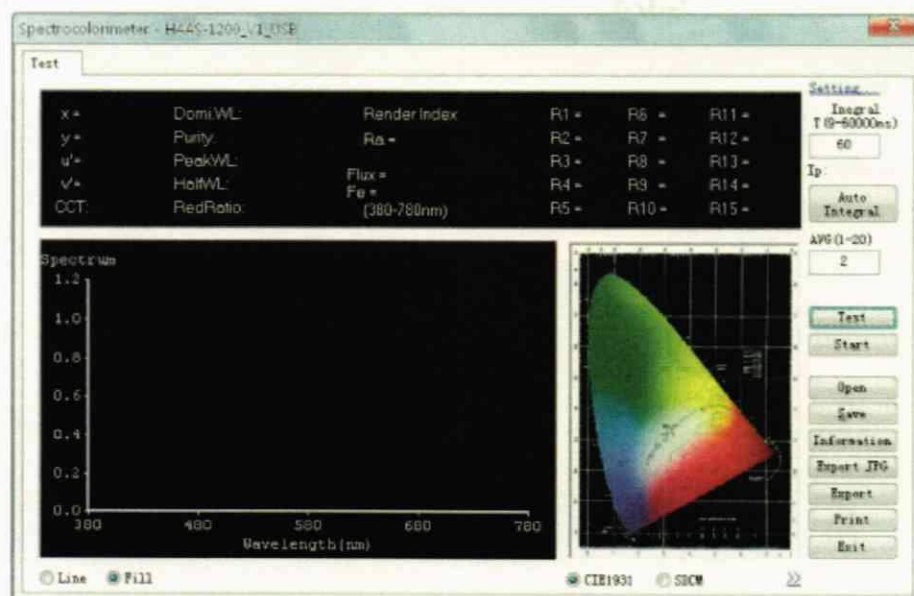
Spectrocolorimeter - HAAS-1200_V1_USB

Test

x=
y=
u'=
v'=
CCT:

Domi.WL:
Purity:
PeakWL:
HalfWL:
RedRatio:

Render Index
Ra=

Flux=
Fe=
(380-780nm)

R1=
R2=
R3=
R4=
R5=

R6=
R7=
R8=
R9=
R10=

R11=
R12=
R13=
R14=
R15=

Setting...
Inegral T(0-60000ms)
60
Ip:
Auto Integral
AVG(1-20)
2

Spectrum
1.2
1.0
0.8
0.6
0.4
0.2
0.0
380
480
580
680
780
Wavelength(nm)

Test
Start
Open
Save
Information
Export JPG
Export
Print
Exit

Line
Fill
CIE1931
SDCM
>>